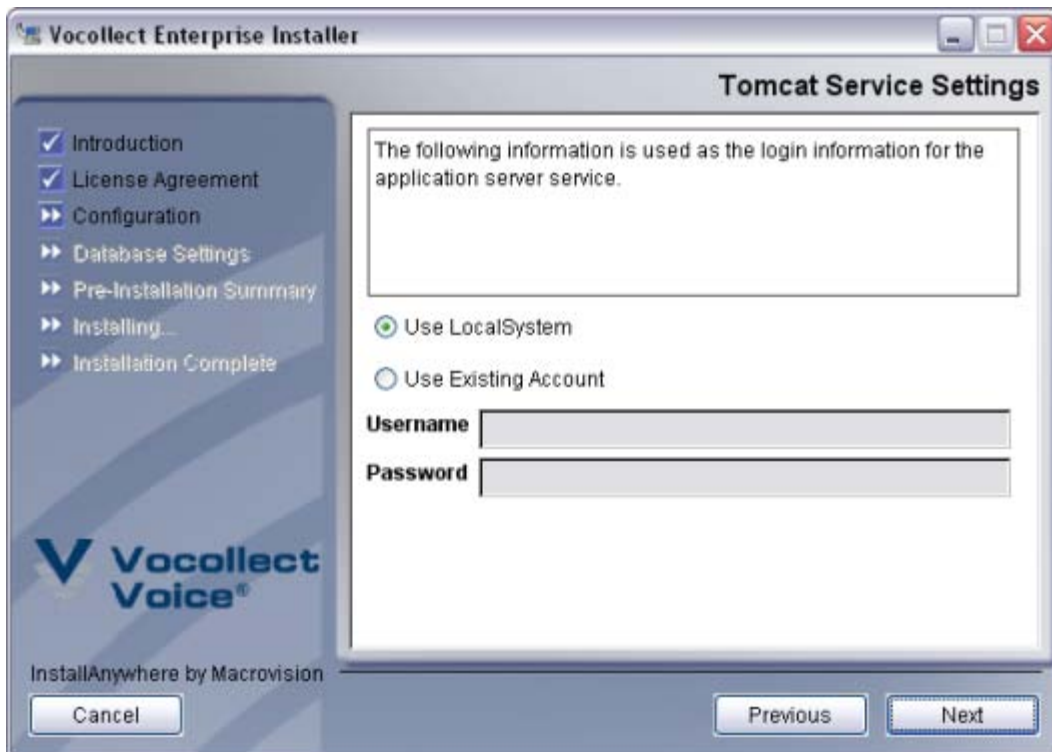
Vocollect Enterprise Installer

Tomcat Service Settings

Introduction
License Agreement
Configuration
Database Settings
Pre-Installation Summary
Installing...
Installation Complete

Vocollect Voice®

The following information is used as the login information for the application server service.

Use LocalSystem

Use Existing Account

Username

Password

InstallAnywhere by Macrovision

Cancel

Previous

Next